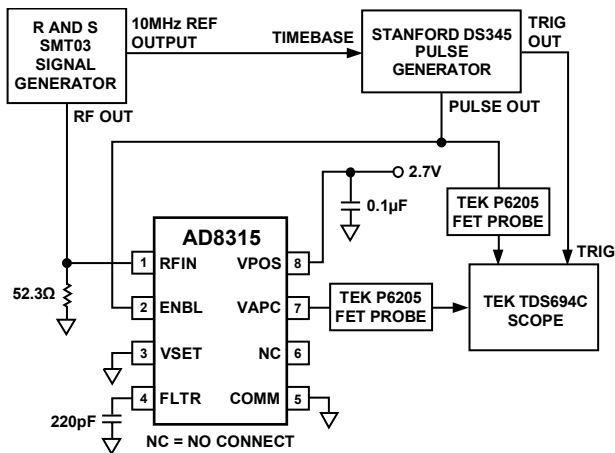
R AND S SMT03 SIGNAL GENERATOR

10MHz REF OUTPUT

TIMEBASE

STANFORD DS345 PULSE GENERATOR

TRIG OUT

RF OUT

PULSE OUT

2.7V

0.1µF

TEK P6205 FET PROBE

AD8315

1 RFIN

VPOS 8

TRIG

52.3Ω

2 ENBL

VAPC 7

TEK P6205 FET PROBE

TEK TDS694C SCOPE

3 VSET

NC 6

4 FLTR

COMM 5

220pF

NC = NO CONNECT